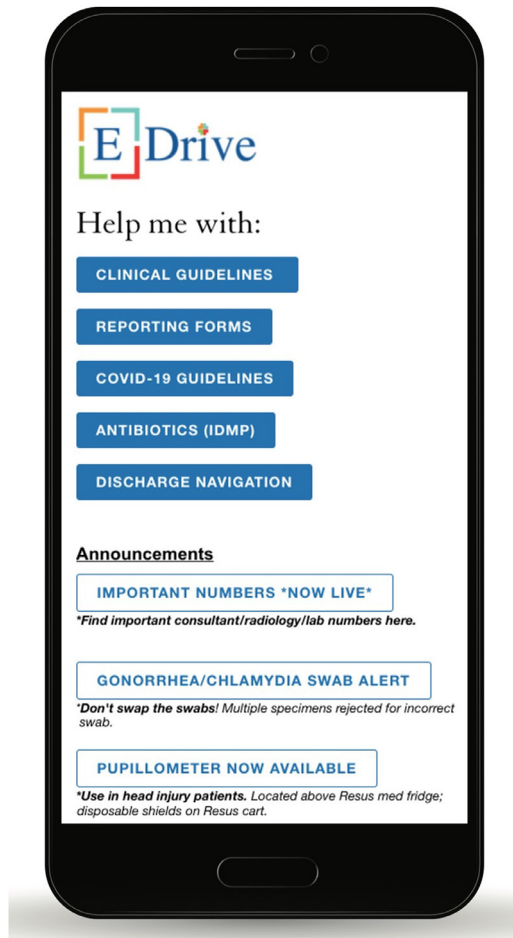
E Drive

Help me with:

CLINICAL GUIDELINES

REPORTING FORMS

COVID-19 GUIDELINES

ANTIBIOTICS (IDMP)

DISCHARGE NAVIGATION

Announcements

IMPORTANT NUMBERS *NOW LIVE*

*Find important consultant/radiology/lab numbers here.

GONORRHEA/CHLAMYDIA SWAB ALERT

*Don't swap the swabs! Multiple specimens rejected for incorrect swab.

PUPILLOMETER NOW AVAILABLE

*Use in head injury patients. Located above Resus med fridge; disposable shields on Resus cart.